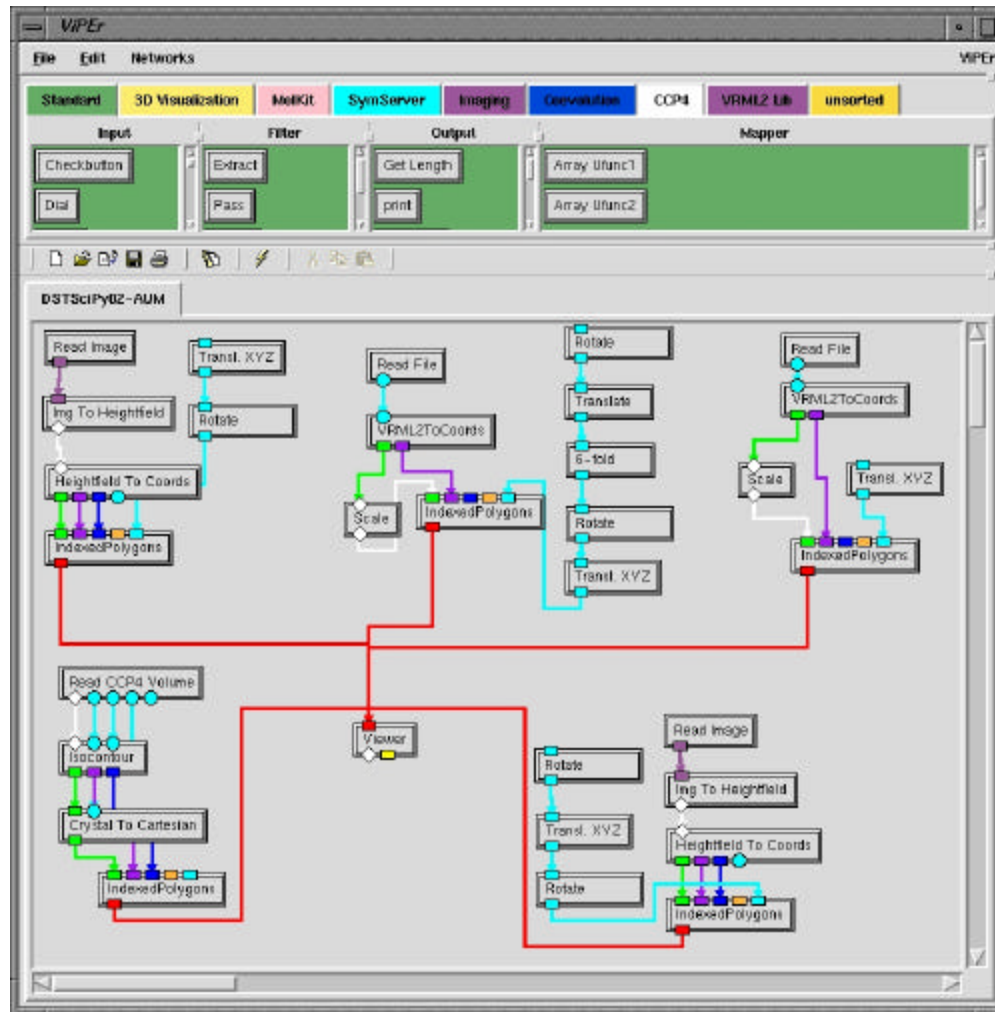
ViPEr

File Edit Networks

ViPEr

Standard 3D Visualization MolKit SymServer Imaging Convolution CCP4 VRML2 Lib unsorted

Input
Checkbutton
Dial

Filter
Extract
Pass

Output
Get Length
print

Mapper
Array Ufunc1
Array Ufunc2

DSTSciPy02-AUM

Read Image
Img To Heightfield
Heightfield To Coords
IndexedPolygons
Transl. XYZ
Rotate
Read File
VRML2ToCoords
Scale
IndexedPolygons
Rotate
Translate
6-fold
Rotate
Transl. XYZ
Read File
VRML2ToCoords
Scale
Transl. XYZ
IndexedPolygons
Read CCP4 Volume
Isocontour
Crystal To Cartesian
IndexedPolygons
Viewer
Rotate
Transl. XYZ
Rotate
Read Image
Img To Heightfield
Heightfield To Coords
IndexedPolygons